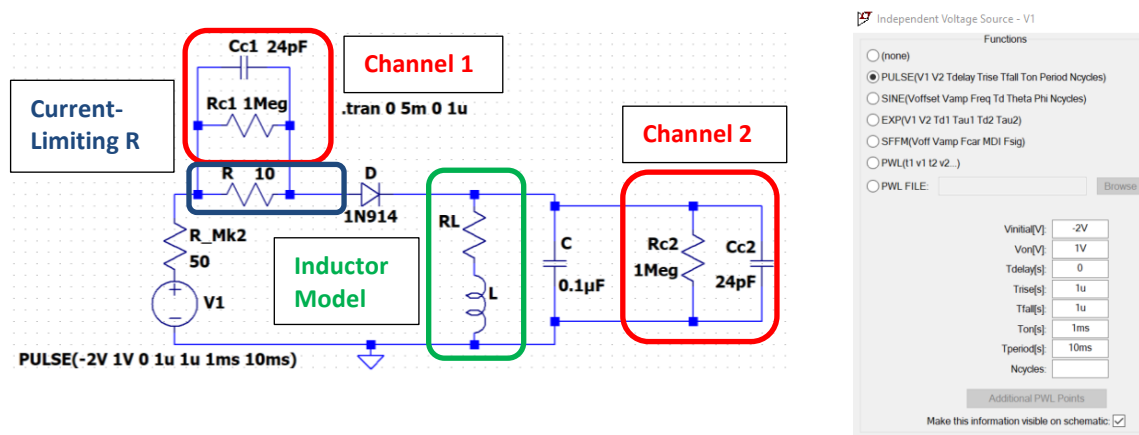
Cc1 24pF

Channel 1

Current-Limiting R

Rc1 1Meg

.tran 0 5m 0 1u

Channel 2

R 10

D

1N914

RL

C

Rc2

Cc2

R_Mk2

50

Inductor Model

L

0.1µF

1Meg

24pF

V1

PULSE(-2V 1V 0 1u 1u 1ms 10ms)

Independent Voltage Source - V1

Functions

(none)

PULSE(V1 V2 Tdelay Trise Tfall Ton Period Ncycles)

SINE(Voffset Vamp Freq Td Theta Phi Ncycles)

EXP(V1 V2 Td1 Tau1 Td2 Tau2)

SFFM(Voff Vamp Fcar MDI Fsig)

PWL(t1 v1 t2 v2...)

PWL FILE:

Browse

| | |
|---|---|
| Vinitial[V]: | -2V |
| Von[V]: | 1V |
| Tdelay[s]: | 0 |
| Trise[s]: | 1u |
| Tfall[s]: | 1u |
| Ton[s]: | 1ms |
| Tperiod[s]: | 10ms |
| Ncycles: | |

Additional PWL Points

Make this information visible on schematic: